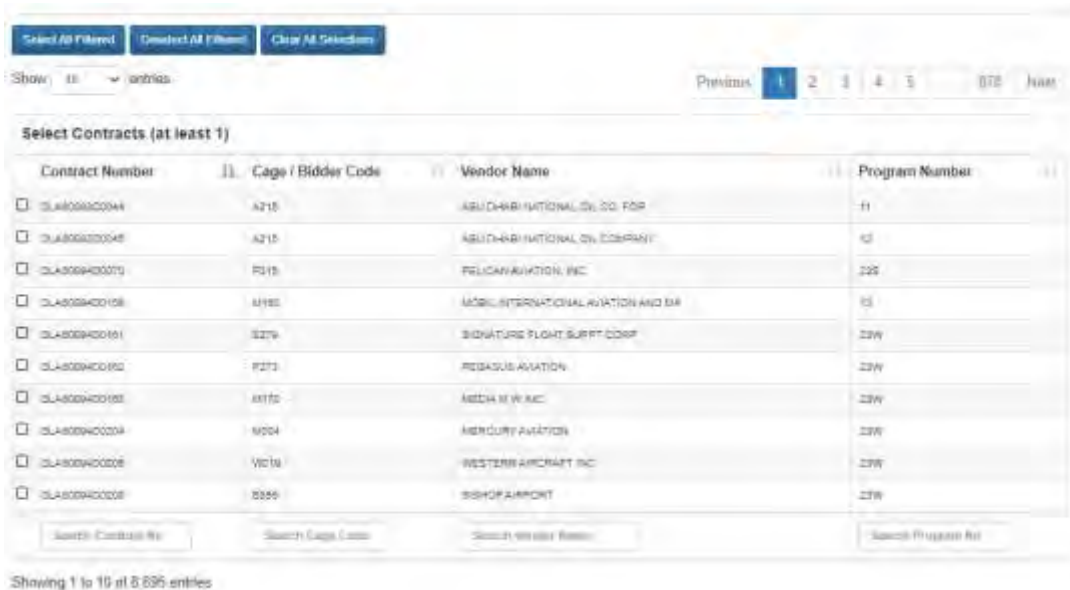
Select All Filtered Deselect All Filtered Clear All Selections

Show 10 entries

Previous 1 2 3 4 5 … 878 Next

Select Contracts (at least 1)

| Contract Number | Cage / Bidder Code | Vendor Name | Program Number |
|---|---|---|---|
| ☐ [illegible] | A215 | ABU DHABI NATIONAL OIL CO. FOR | 11 |
| ☐ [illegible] | A215 | ABU DHABI NATIONAL OIL COMPANY | 12 |
| ☐ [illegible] | P315 | PELICAN AVIATION, INC. | 22S |
| ☐ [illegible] | M160 | MOBIL INTERNATIONAL AVIATION AND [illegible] | 13 |
| ☐ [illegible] | S279 | SIGNATURE FLIGHT SUPPT CORP | 23W |
| ☐ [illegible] | P273 | PEGASUS AVIATION | 23W |
| ☐ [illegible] | M170 | MEDIA N W INC | 23W |
| ☐ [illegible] | M204 | MERCURY AVIATION | 23W |
| ☐ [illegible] | W219 | WESTERN AIRCRAFT INC | 23W |
| ☐ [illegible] | B355 | BISHOP AIRPORT | 23W |

Search Contract No Search Cage Code Search Vendor Name Search Program No

Showing 1 to 10 of 8,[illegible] entries